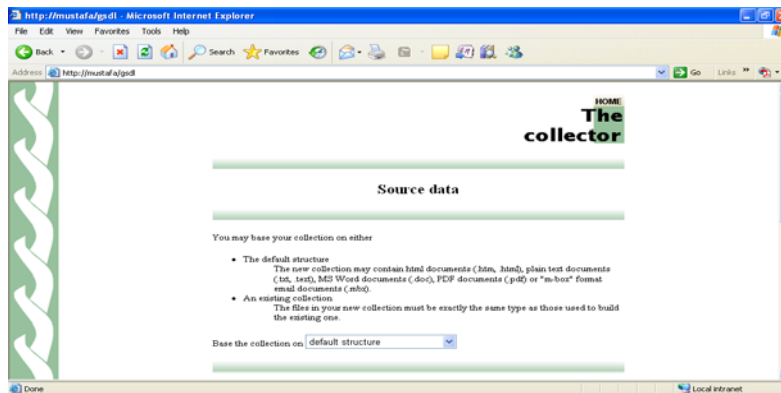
http://mustafa/gsdl - Microsoft Internet Explorer

File Edit View Favorites Tools Help

Back Search Favorites

Address http://mustafa/gsdl

Go Links

HOME

The collector

Source data

You may base your collection on either

- The default structure
  The new collection may contain html documents (.htm, .html), plain text documents (.txt, .text), MS Word documents (.doc), PDF documents (.pdf) or "m-box" format email documents (.mbx).
- An existing collection
  The files in your new collection must be exactly the same type as those used to build the existing one.

Base the collection on default structure

Done

Local intranet